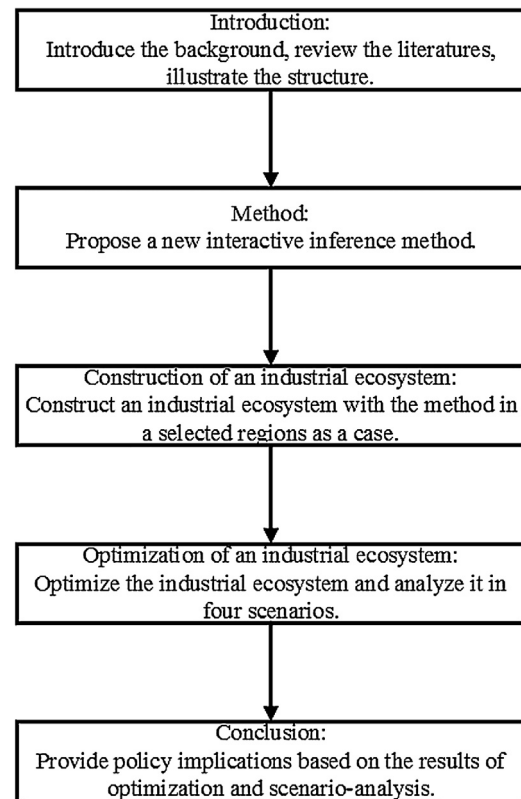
Introduction:
Introduce the background, review the literatures, illustrate the structure.

Method:
Propose a new interactive inference method.

Construction of an industrial ecosystem:
Construct an industrial ecosystem with the method in a selected regions as a case.

Optimization of an industrial ecosystem:
Optimize the industrial ecosystem and analyze it in four scenarios.

Conclusion:
Provide policy implications based on the results of optimization and scenario-analysis.